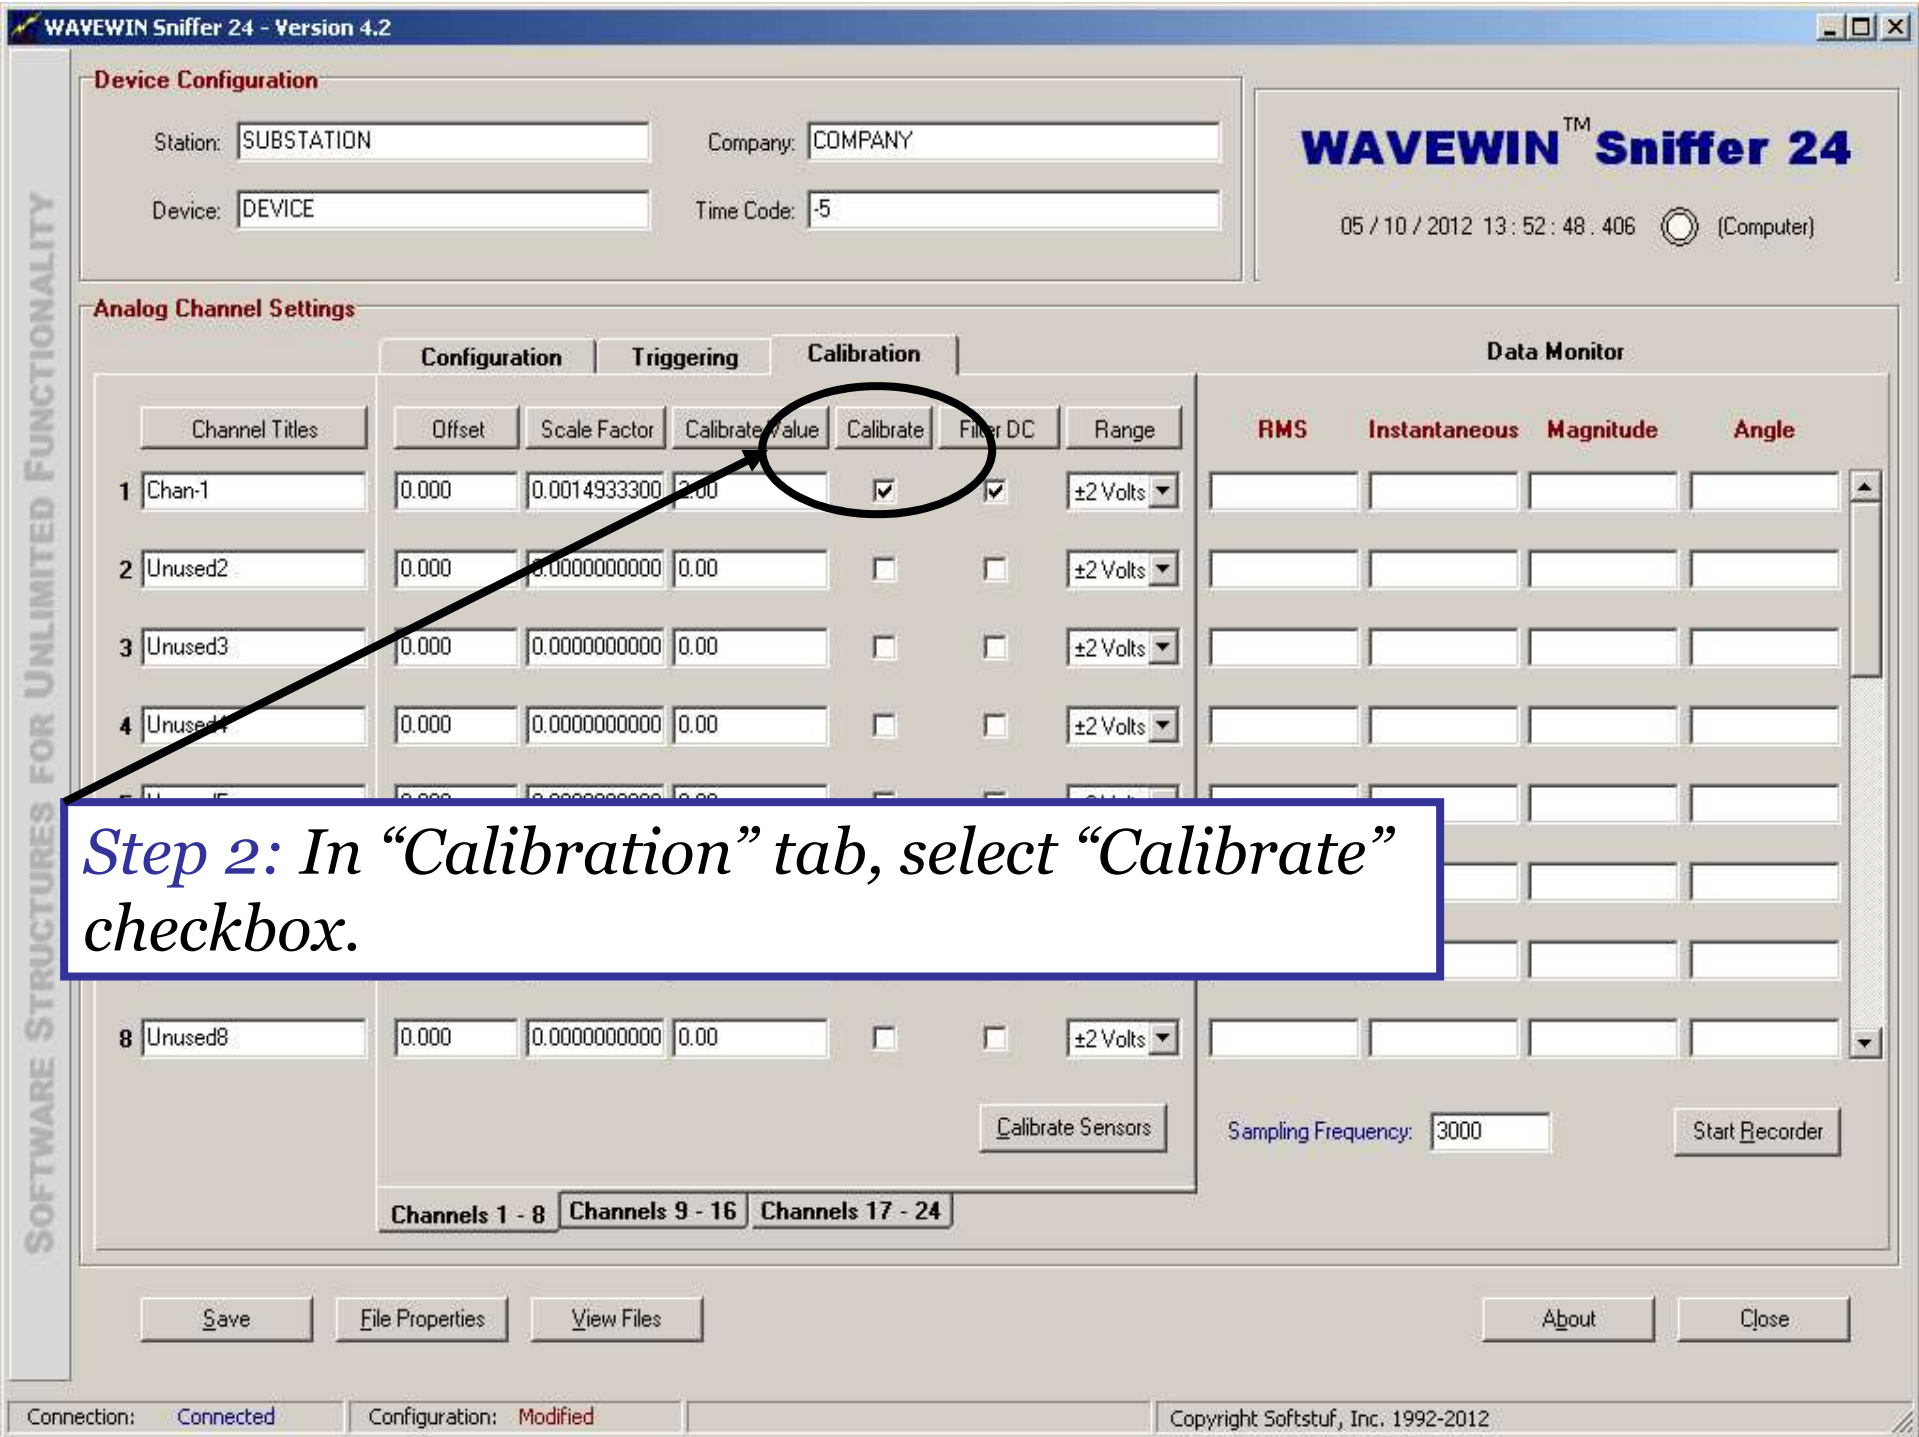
WAVEWIN Sniffer 24 - Version 4.2

SOFTWARE STRUCTURES FOR UNLIMITED FUNCTIONALITY

Device Configuration

Station: SUBSTATION
Company: COMPANY
Device: DEVICE
Time Code: -5

WAVEWIN™ Sniffer 24

05 / 10 / 2012 13 : 52 : 48 . 406 (Computer)

Analog Channel Settings

Configuration | Triggering | Calibration

Data Monitor

| | Channel Titles | Offset | Scale Factor | Calibrate Value | Calibrate | Filter DC | Range | RMS | Instantaneous | Magnitude | Angle |
|---|---|---|---|---|---|---|---|---|---|---|---|
| 1 | Chan-1 | 0.000 | 0.0014933300 | 2.00 | ☑ | ☑ | ±2 Volts | | | | |
| 2 | Unused2 | 0.000 | 0.0000000000 | 0.00 | ☐ | ☐ | ±2 Volts | | | | |
| 3 | Unused3 | 0.000 | 0.0000000000 | 0.00 | ☐ | ☐ | ±2 Volts | | | | |
| 4 | Unused4 | 0.000 | 0.0000000000 | 0.00 | ☐ | ☐ | ±2 Volts | | | | |
| 8 | Unused8 | 0.000 | 0.0000000000 | 0.00 | ☐ | ☐ | ±2 Volts | | | | |

Step 2: In “Calibration” tab, select “Calibrate” checkbox.

Calibrate Sensors

Sampling Frequency: 3000

Start Recorder

Channels 1 - 8 | Channels 9 - 16 | Channels 17 - 24

Save | File Properties | View Files | About | Close

Connection: Connected | Configuration: Modified | Copyright Softstuf, Inc. 1992-2012